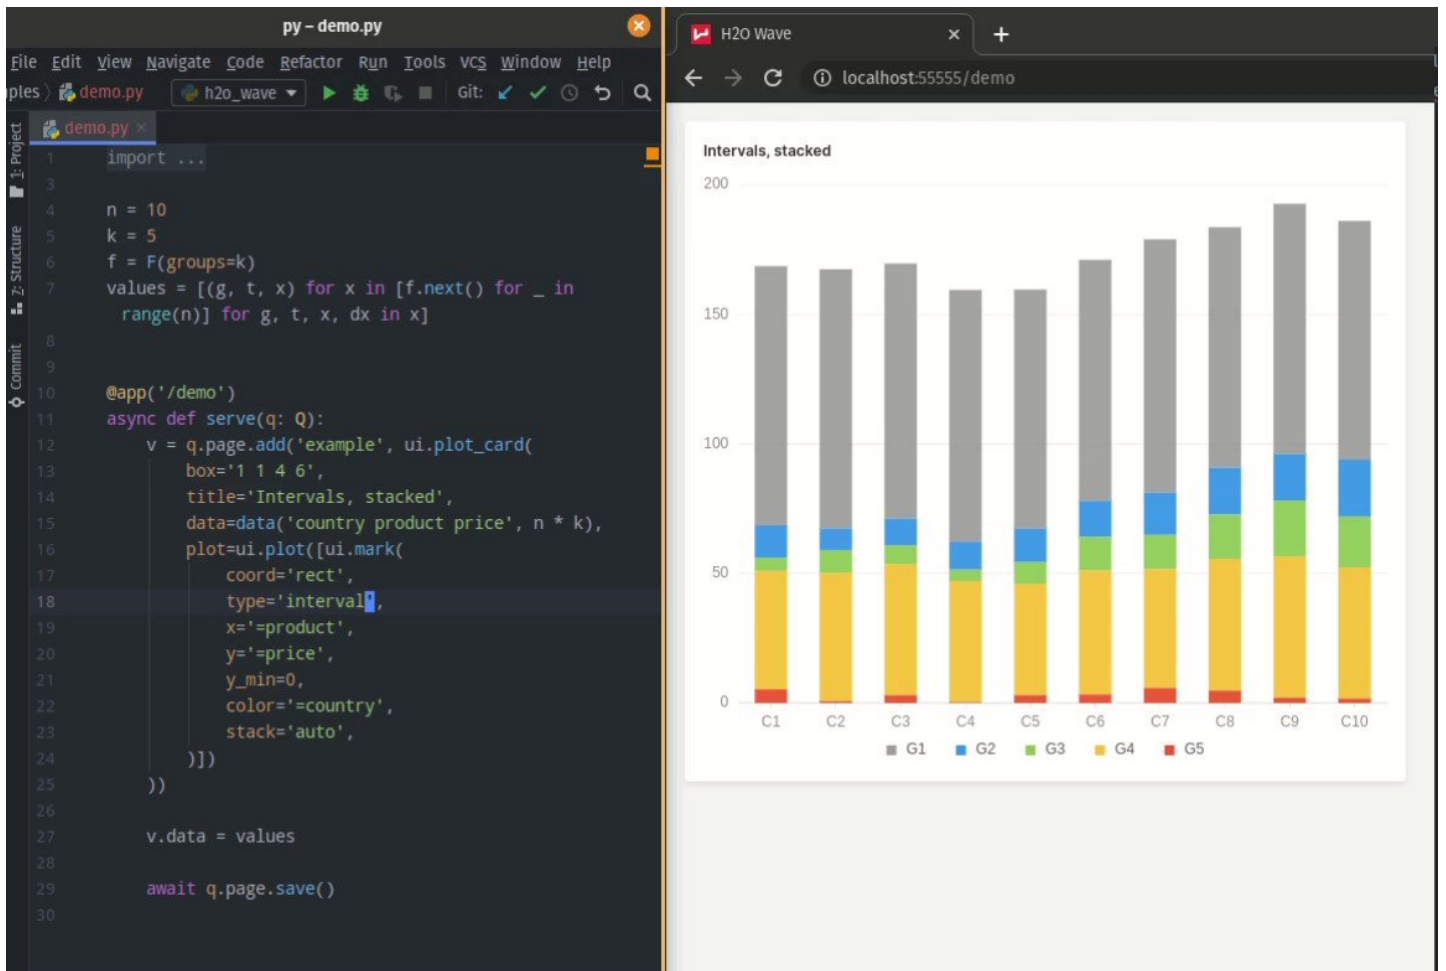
py – demo.py

File Edit View Navigate Code Refactor Run Tools VCS Window Help

ples 〉 demo.py    h2o_wave    Git:

1: Project    2: Structure    Commit

demo.py ×

1 import ...
3
4 n = 10
5 k = 5
6 f = F(groups=k)
7 values = [(g, t, x) for x in [f.next() for _ in range(n)] for g, t, x, dx in x]
8
9
10 @app('/demo')
11 async def serve(q: Q):
12     v = q.page.add('example', ui.plot_card(
13         box='1 1 4 6',
14         title='Intervals, stacked',
15         data=data('country product price', n * k),
16         plot=ui.plot([ui.mark(
17             coord='rect',
18             type='interval',
19             x='=product',
20             y='=price',
21             y_min=0,
22             color='=country',
23             stack='auto',
24         )])
25     ))
26
27     v.data = values
28
29     await q.page.save()
30

H2O Wave ×   +

localhost:55555/demo

Intervals, stacked

200
150
100
50
0

C1 C2 C3 C4 C5 C6 C7 C8 C9 C10

G1 G2 G3 G4 G5